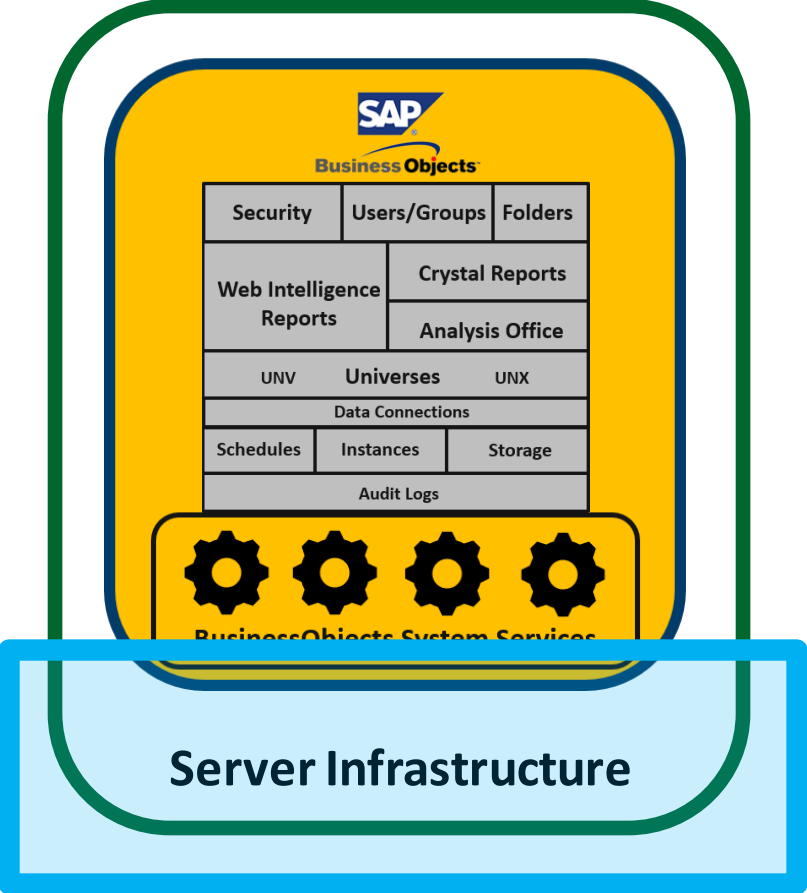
SAP
Business Objects

| Security | Users/Groups | Folders |
|---|---|---|
| Web Intelligence Reports | Crystal Reports | |
| | Analysis Office | |

UNV Universes UNX

Data Connections

| Schedules | Instances | Storage |
|---|---|---|

Audit Logs

BusinessObjects System Services

Server Infrastructure